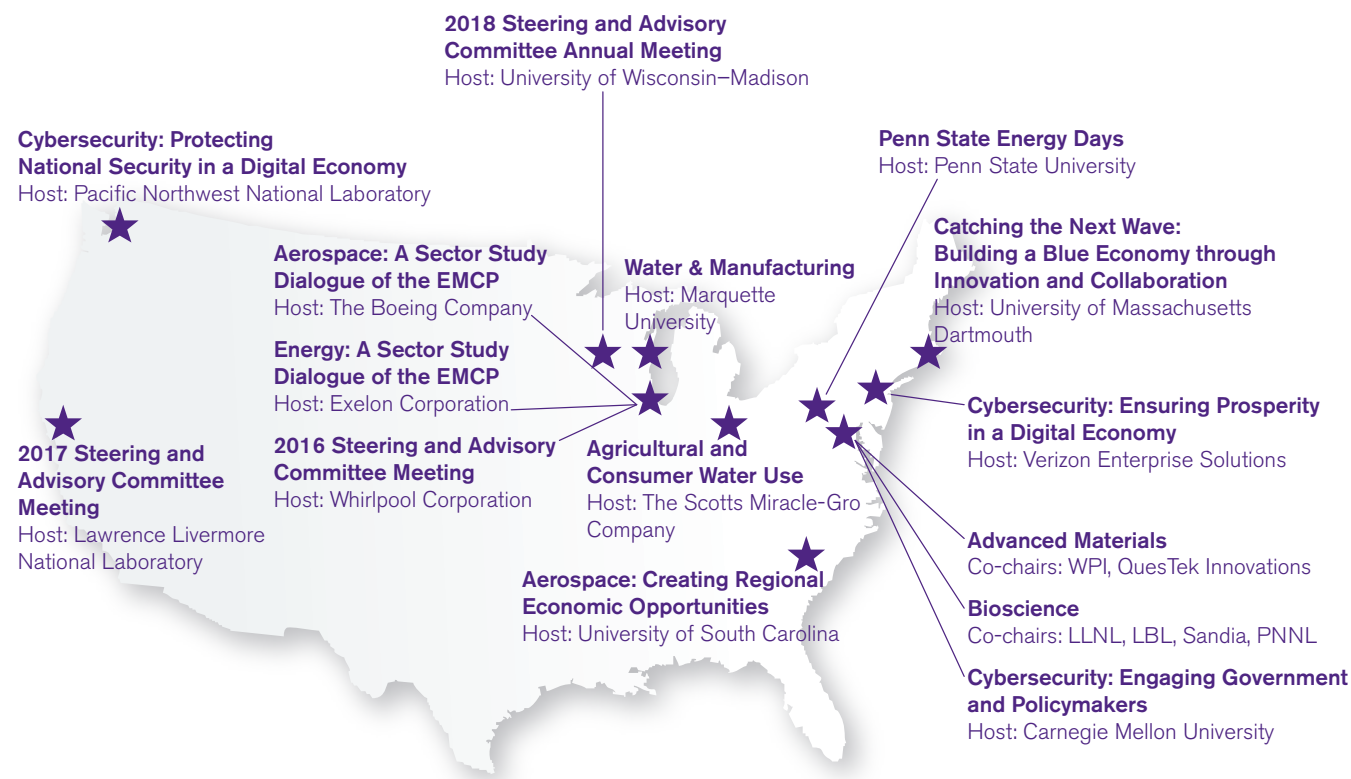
2018 Steering and Advisory Committee Annual Meeting
Host: University of Wisconsin–Madison

Cybersecurity: Protecting National Security in a Digital Economy
Host: Pacific Northwest National Laboratory

Penn State Energy Days
Host: Penn State University

Catching the Next Wave: Building a Blue Economy through Innovation and Collaboration
Host: University of Massachusetts Dartmouth

Aerospace: A Sector Study Dialogue of the EMCP
Host: The Boeing Company

Water & Manufacturing
Host: Marquette University

Energy: A Sector Study Dialogue of the EMCP
Host: Exelon Corporation

2016 Steering and Advisory Committee Meeting
Host: Whirlpool Corporation

Agricultural and Consumer Water Use
Host: The Scotts Miracle-Gro Company

Cybersecurity: Ensuring Prosperity in a Digital Economy
Host: Verizon Enterprise Solutions

2017 Steering and Advisory Committee Meeting
Host: Lawrence Livermore National Laboratory

Aerospace: Creating Regional Economic Opportunities
Host: University of South Carolina

Advanced Materials
Co-chairs: WPI, QuesTek Innovations

Bioscience
Co-chairs: LLNL, LBL, Sandia, PNNL

Cybersecurity: Engaging Government and Policymakers
Host: Carnegie Mellon University